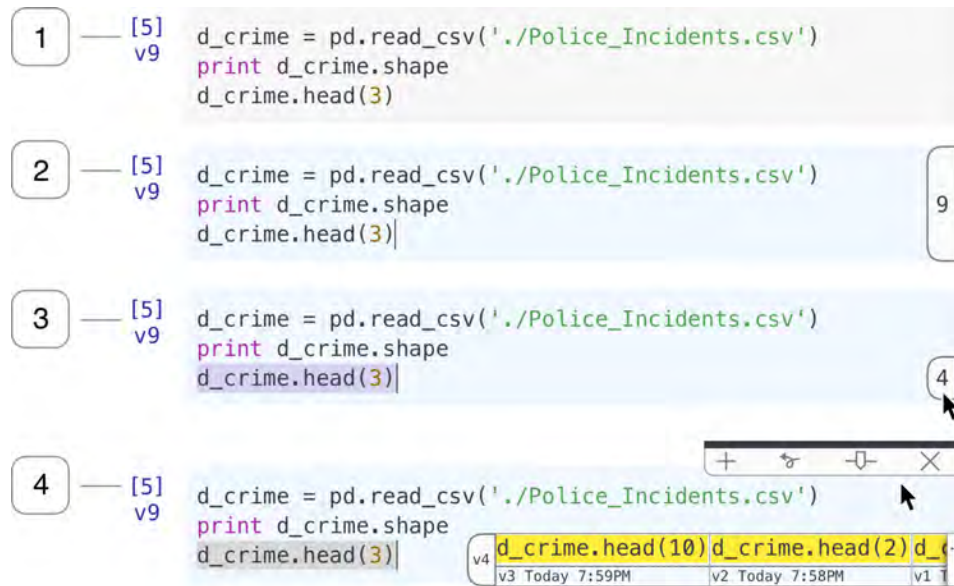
1 [5] v9
d_crime = pd.read_csv('./Police_Incidents.csv')
print d_crime.shape
d_crime.head(3)

2 [5] v9
d_crime = pd.read_csv('./Police_Incidents.csv')
print d_crime.shape
d_crime.head(3)

9

3 [5] v9
d_crime = pd.read_csv('./Police_Incidents.csv')
print d_crime.shape
d_crime.head(3)

4

4 [5] v9
d_crime = pd.read_csv('./Police_Incidents.csv')
print d_crime.shape
d_crime.head(3)

+ ⇩ ×

v4 d_crime.head(10) d_crime.head(2) d_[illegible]
v3 Today 7:59PM v2 Today 7:58PM v1 T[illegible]